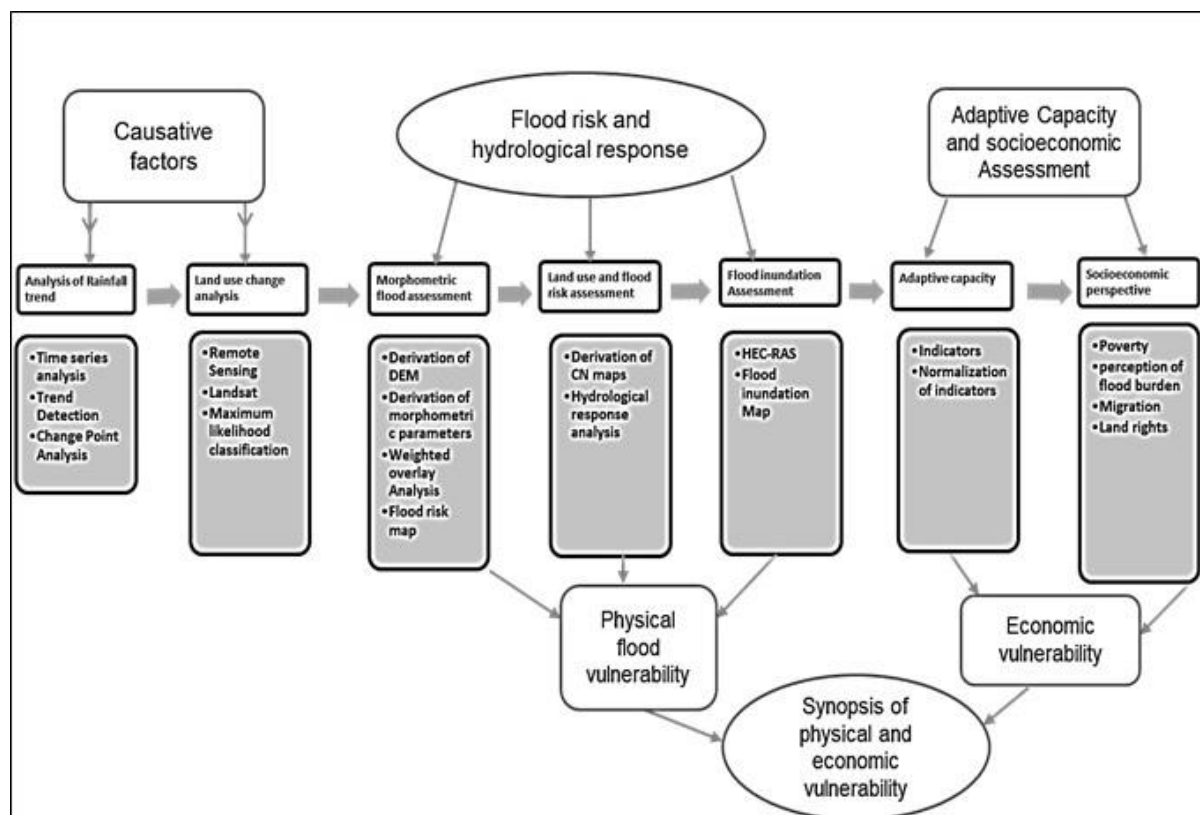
Causative factors

Flood risk and hydrological response

Adaptive Capacity and socioeconomic Assessment

Analysis of Rainfall trend

Land use change analysis

Morphometric flood assessment

Land use and flood risk assessment

Flood inundation Assessment

Adaptive capacity

Socioeconomic perspective

•Time series analysis
•Trend Detection
•Change Point Analysis

•Remote Sensing
•Landsat
•Maximum likelihood classification

•Derivation of DEM
•Derivation of morphometric parameters
•Weighted overlay Analysis
•Flood risk map

•Derivation of CN maps
•Hydrological response analysis

•HEC-RAS
•Flood inundation Map

•Indicators
•Normalization of indicators

•Poverty
•perception of flood burden
•Migration
•Land rights

Physical flood vulnerability

Economic vulnerability

Synopsis of physical and economic vulnerability